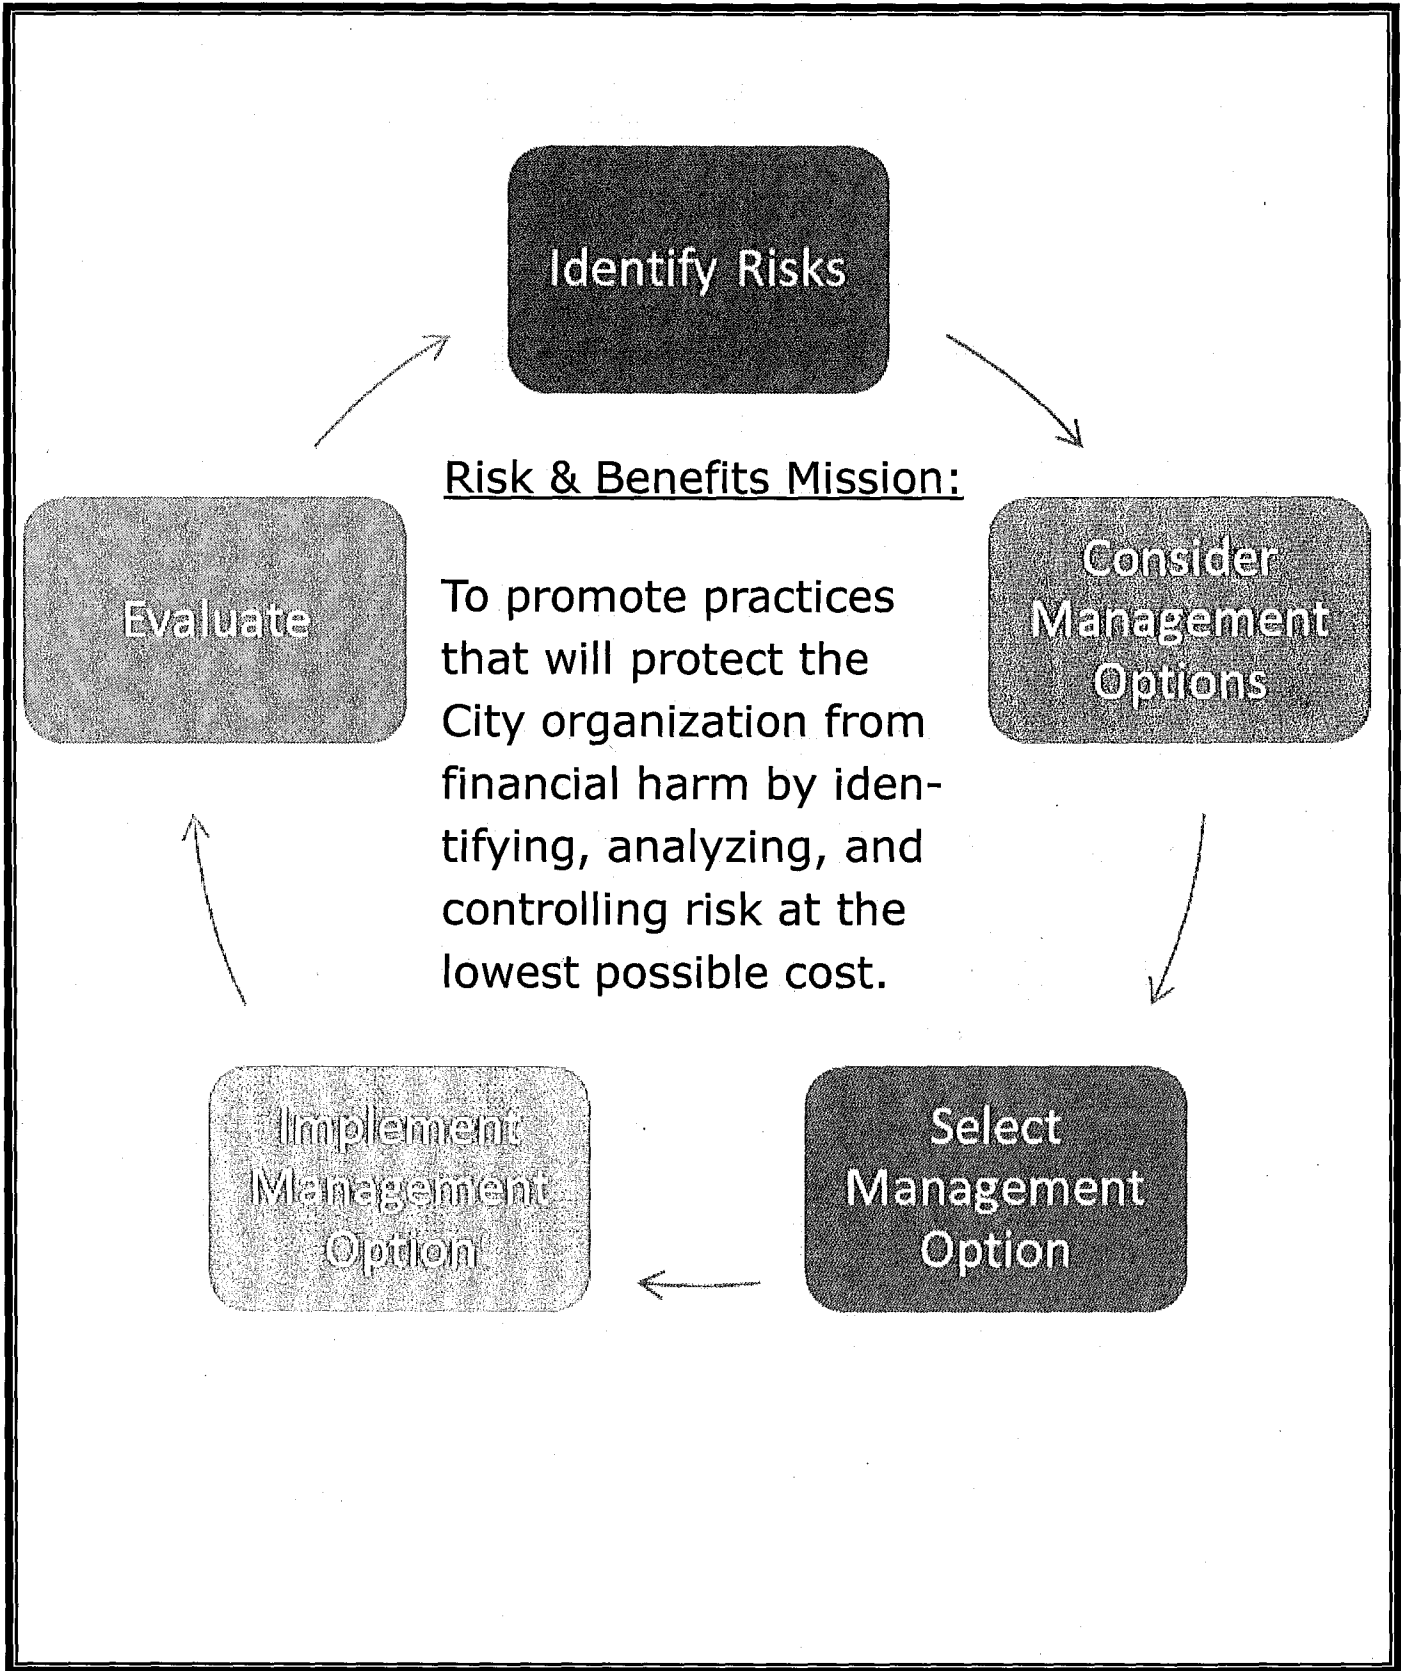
Identify Risks

Consider Management Options

Select Management Option

Implement Management Option

Evaluate

Risk & Benefits Mission:

To promote practices that will protect the City organization from financial harm by identifying, analyzing, and controlling risk at the lowest possible cost.